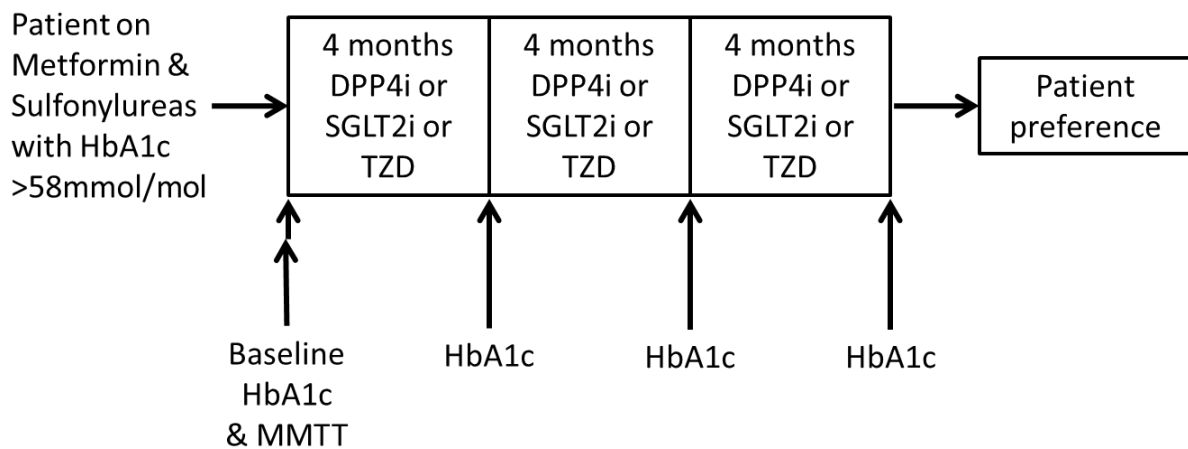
Patient on Metformin & Sulfonylureas with HbA1c >58mmol/mol

4 months DPP4i or SGLT2i or TZD

4 months DPP4i or SGLT2i or TZD

4 months DPP4i or SGLT2i or TZD

Patient preference

Baseline HbA1c & MMTT

HbA1c

HbA1c

HbA1c